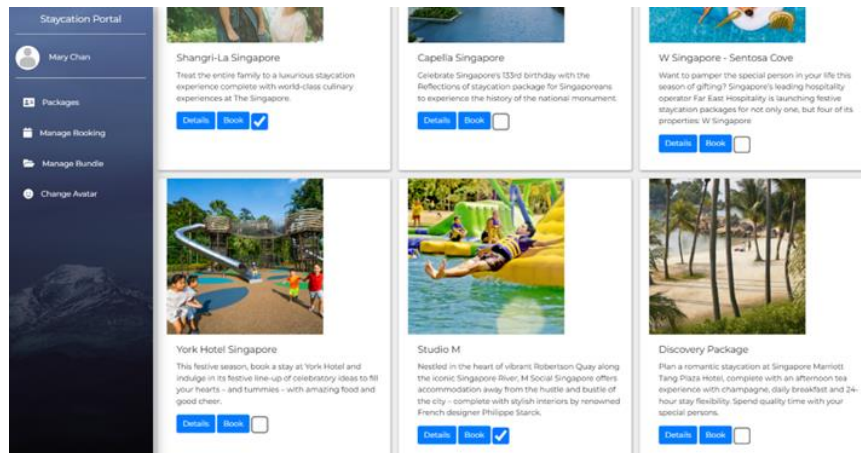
Staycation Portal

Mary Chan

Packages

Manage Booking

Manage Bundle

Change Avatar

Shangri-La Singapore

Treat the entire family to a luxurious staycation experience complete with world-class culinary experiences at The Singapore.

Details Book

Capella Singapore

Celebrate Singapore's 133rd birthday with the Reflections of staycation package for Singaporeans to experience the history of the national monument.

Details Book

W Singapore - Sentosa Cove

Want to pamper the special person in your life this season of gifting? Singapore's leading hospitality operator Far East Hospitality is launching festive staycation packages for not only one, but four of its properties: W Singapore

Details Book

York Hotel Singapore

This festive season, book a stay at York Hotel and indulge in its festive line-up of celebratory ideas to fill your hearts – and tummies – with amazing food and good cheer.

Details Book

Studio M

Nestled in the heart of vibrant Robertson Quay along the iconic Singapore River, M Social Singapore offers accommodation away from the hustle and bustle of the city – complete with stylish interiors by renowned French designer Philippe Starck.

Details Book

Discovery Package

Plan a romantic staycation at Singapore Marriott Tang Plaza Hotel, complete with an afternoon tea experience with champagne, daily breakfast and 24-hour stay flexibility. Spend quality time with your special persons.

Details Book